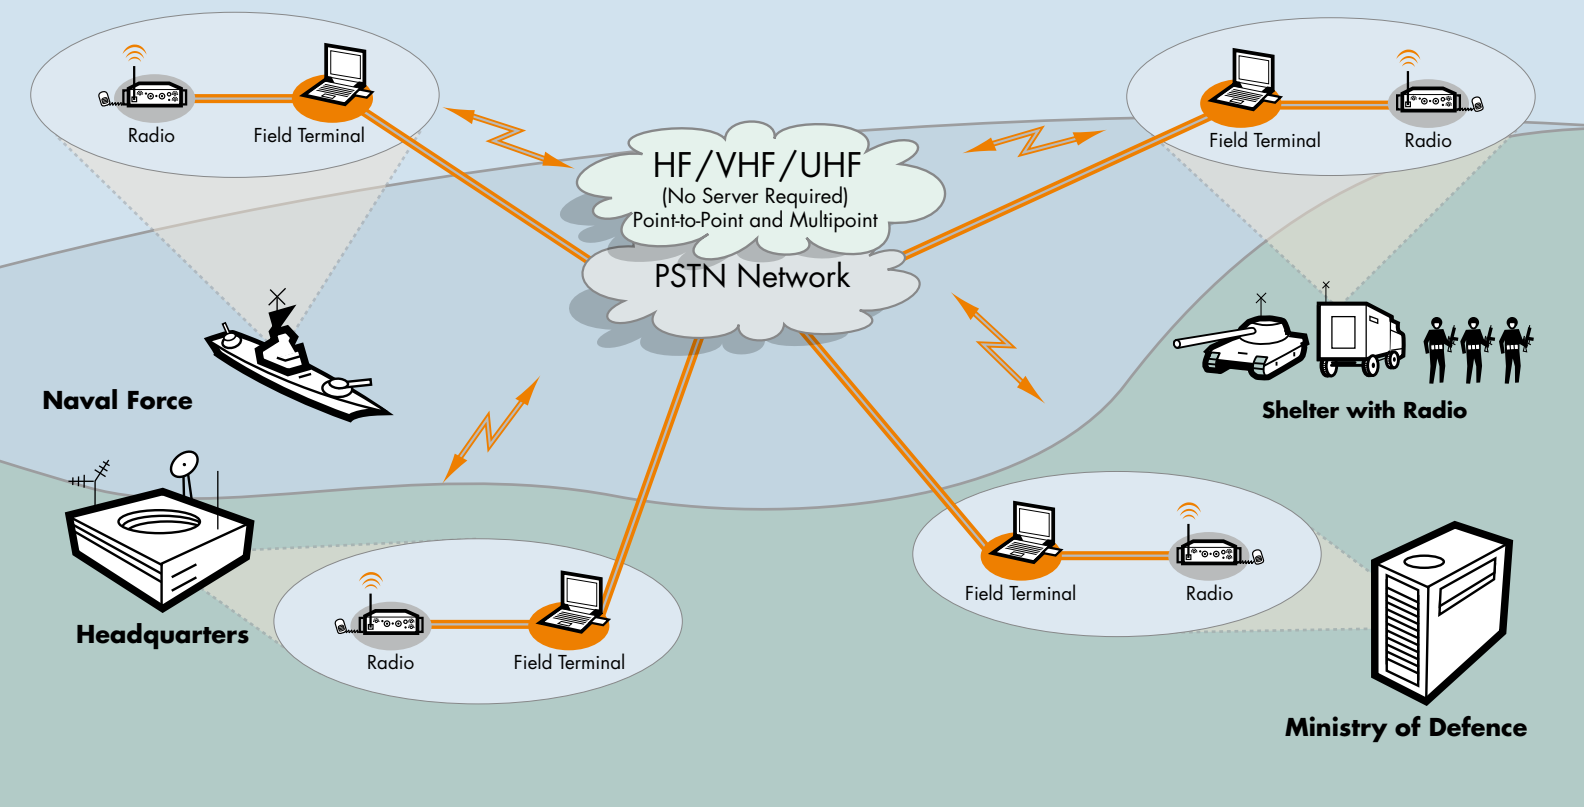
Radio
Field Terminal

Field Terminal
Radio

HF/VHF/UHF
(No Server Required)
Point-to-Point and Multipoint

PSTN Network

Naval Force

Shelter with Radio

Headquarters

Radio
Field Terminal

Field Terminal
Radio

Ministry of Defence